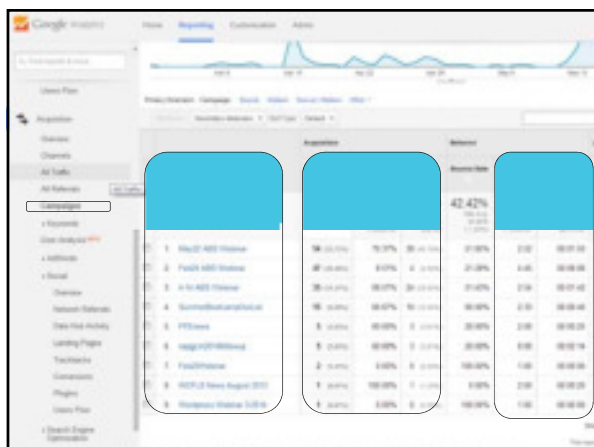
Google Analytics

Home Reporting Customization Admin

Users Flow

Acquisition

Overview

Channels

All Traffic

All Referrals

Campaigns

Keywords

Cost Analysis

AdWords

Social

Overview

Network Referrals

Data Hub Activity

Landing Pages

Trackbacks

Conversions

Plugins

Users Flow

Search Engine Optimization

Acquisition

Behavior

Bounce Rate

42.42%

1

2

3

4

5

6

7

8

9

10